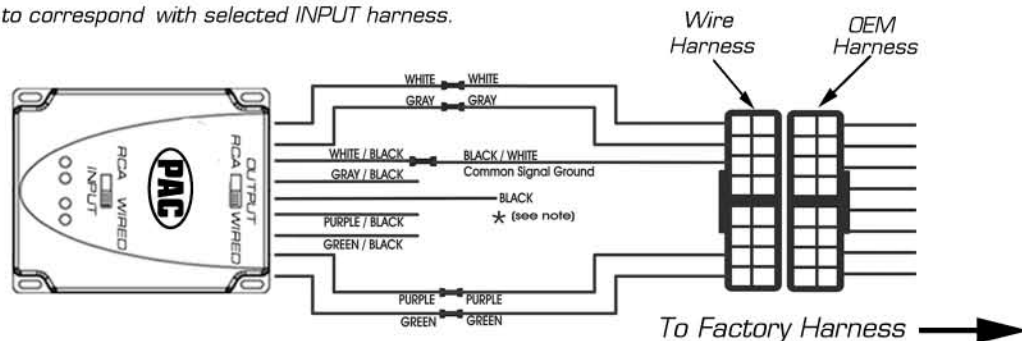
to correspond with selected INPUT harness.

Wire Harness

OEM Harness

WHITE WHITE
GRAY GRAY

RCA WIRED INPUT

PAC

OUTPUT RCA WIRED

WHITE / BLACK
BLACK / WHITE
Common Signal Ground
GRAY / BLACK
BLACK
* (see note)
PURPLE / BLACK
GREEN / BLACK

PURPLE PURPLE
GREEN GREEN

To Factory Harness